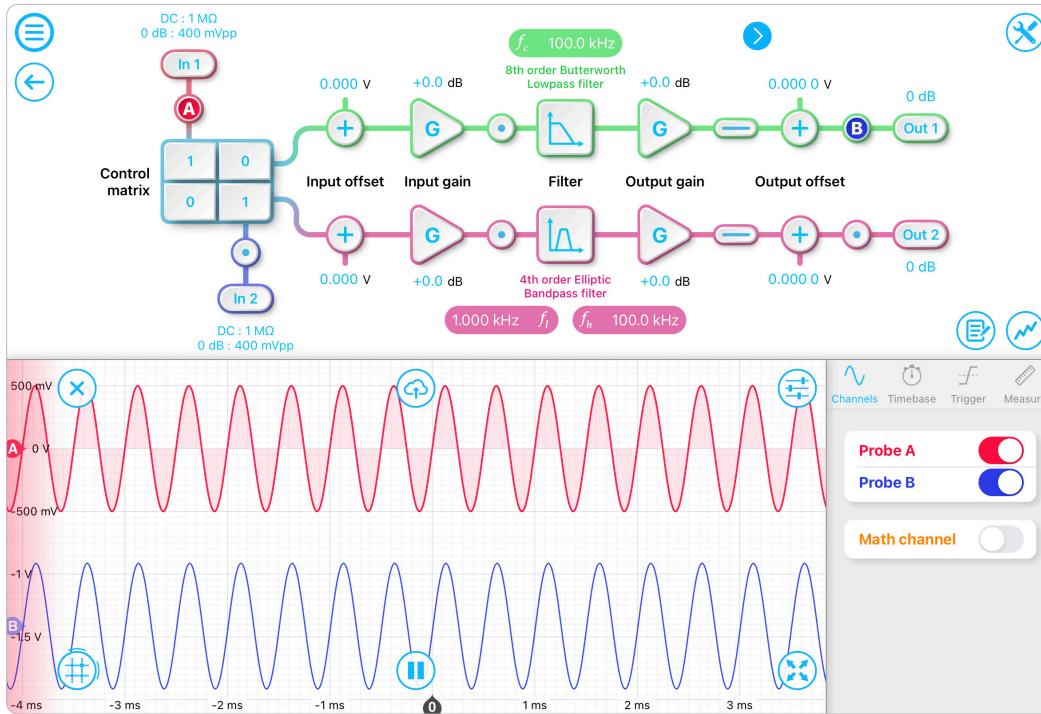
DC : 1 MΩ
0 dB : 400 mVpp

In 1

A

$f_c$ 100.0 kHz

8th order Butterworth
Lowpass filter

0.000 V

+0.0 dB

+0.0 dB

0.000 0 V

0 dB

B

Out 1

Control matrix

| 1 | 0 |
|---|---|
| 0 | 1 |

Input offset

Input gain

Filter

Output gain

Output offset

G

G

G

G

Out 2

0.000 V

+0.0 dB

4th order Elliptic
Bandpass filter

+0.0 dB

0.000 0 V

0 dB

In 2

DC : 1 MΩ
0 dB : 400 mVpp

1.000 kHz $f_l$

$f_h$ 100.0 kHz

500 mV

A 0 V

-500 mV

-1 V

B

-1.5 V

-4 ms

-3 ms

-2 ms

-1 ms

0

1 ms

2 ms

3 ms

Channels

Timebase

Trigger

Measur

Probe A

Probe B

Math channel